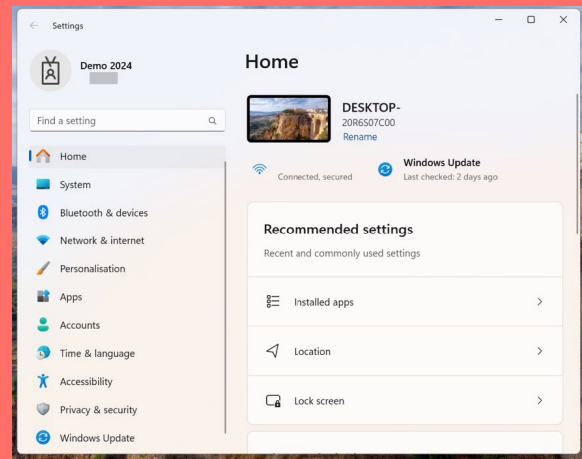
Settings

Demo 2024

Find a setting

Home
System
Bluetooth & devices
Network & internet
Personalisation
Apps
Accounts
Time & language
Accessibility
Privacy & security
Windows Update

Home

DESKTOP-
20R6S07C00
Rename

Connected, secured

Windows Update
Last checked: 2 days ago

Recommended settings
Recent and commonly used settings

Installed apps
Location
Lock screen